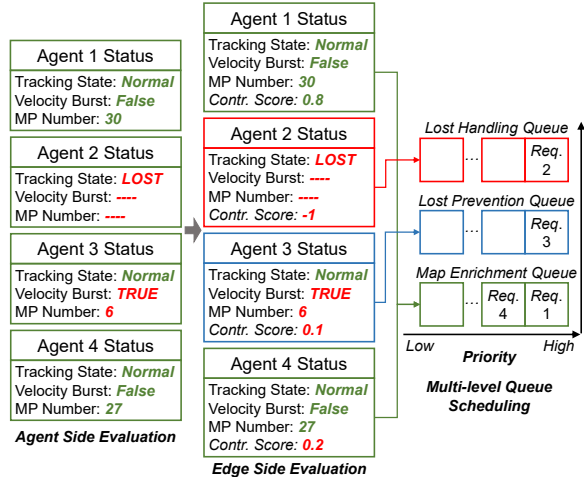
Agent 1 Status
Tracking State: Normal
Velocity Burst: False
MP Number: 30

Agent 2 Status
Tracking State: LOST
Velocity Burst: ----
MP Number: ----

Agent 3 Status
Tracking State: Normal
Velocity Burst: TRUE
MP Number: 6

Agent 4 Status
Tracking State: Normal
Velocity Burst: False
MP Number: 27

Agent Side Evaluation

Agent 1 Status
Tracking State: Normal
Velocity Burst: False
MP Number: 30
Contr. Score: 0.8

Agent 2 Status
Tracking State: LOST
Velocity Burst: ----
MP Number: ----
Contr. Score: -1

Agent 3 Status
Tracking State: Normal
Velocity Burst: TRUE
MP Number: 6
Contr. Score: 0.1

Agent 4 Status
Tracking State: Normal
Velocity Burst: False
MP Number: 27
Contr. Score: 0.2

Edge Side Evaluation

Lost Handling Queue
… Req. 2

Lost Prevention Queue
… Req. 3

Map Enrichment Queue
… Req. 4 Req. 1

Low Priority High

Multi-level Queue Scheduling